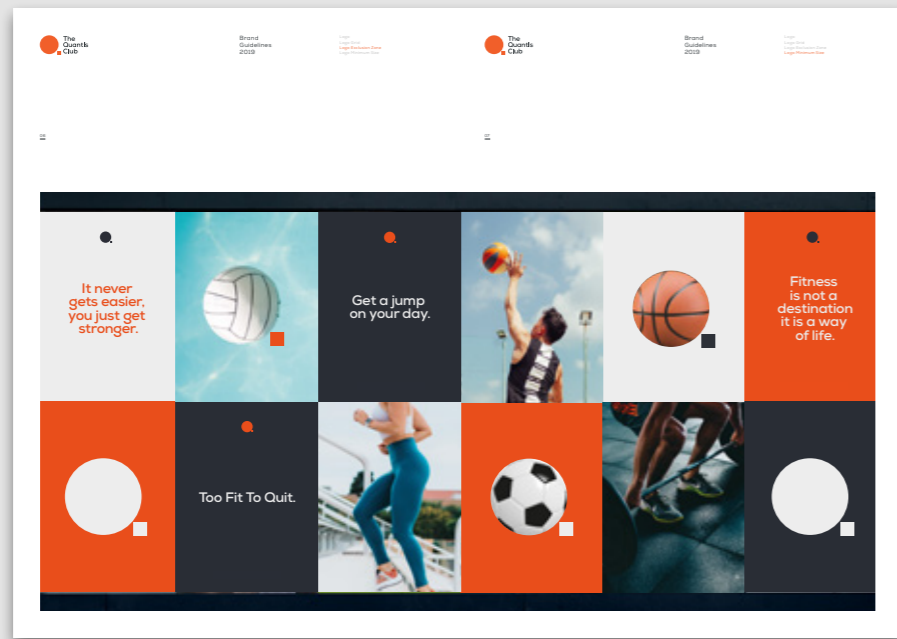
The Quantis Club

Brand Guidelines 2019

Logo
Logo Grid
Logo Exclusion Zone
Logo Minimum Size

06

The Quantis Club

Brand Guidelines 2019

Logo
Logo Grid
Logo Exclusion Zone
Logo Minimum Size

07

It never gets easier, you just get stronger.

Get a jump on your day.

Fitness is not a destination it is a way of life.

Too Fit To Quit.